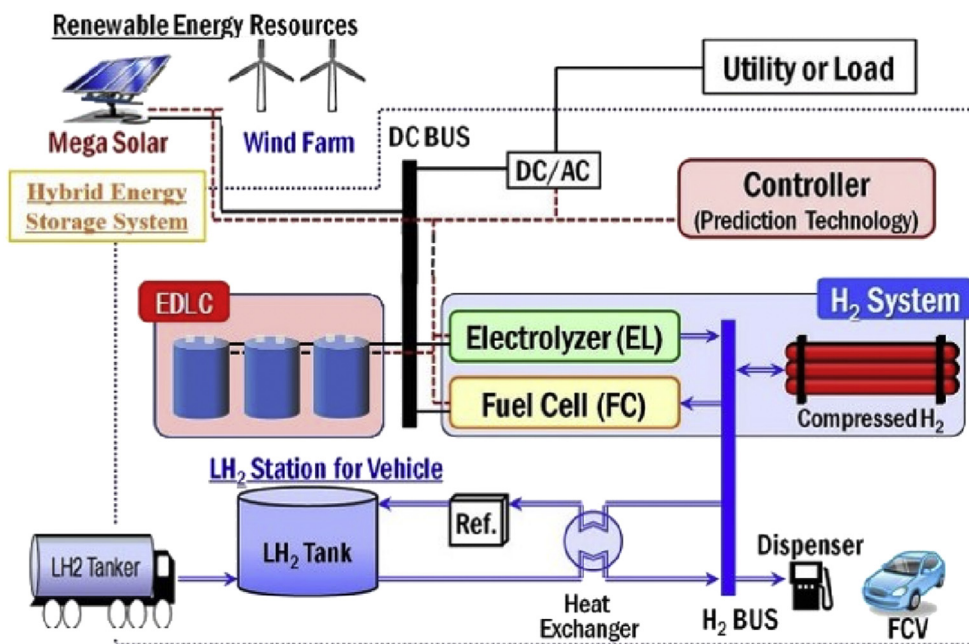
Renewable Energy Resources

Mega Solar

Wind Farm

Utility or Load

DC BUS

DC/AC

Hybrid Energy Storage System

Controller
(Prediction Technology)

EDLC

$H_2$ System

Electrolyzer (EL)

Fuel Cell (FC)

Compressed $H_2$

$LH_2$ Station for Vehicle

Ref.

LH2 Tanker

$LH_2$ Tank

Heat Exchanger

$H_2$ BUS

Dispenser

FCV